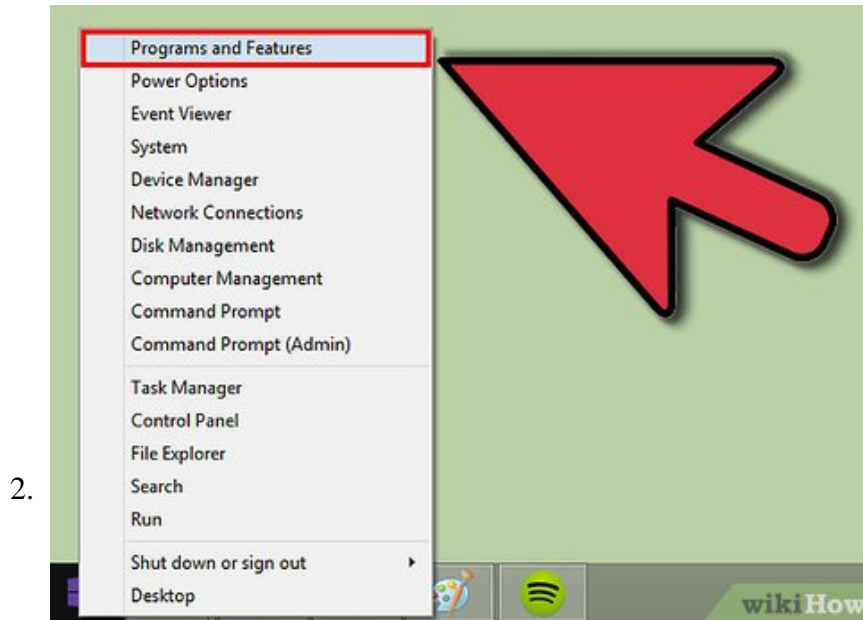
Programs and Features
Power Options
Event Viewer
System
Device Manager
Network Connections
Disk Management
Computer Management
Command Prompt
Command Prompt (Admin)
Task Manager
Control Panel
File Explorer
Search
Run
Shut down or sign out
Desktop

2.

wikiHow